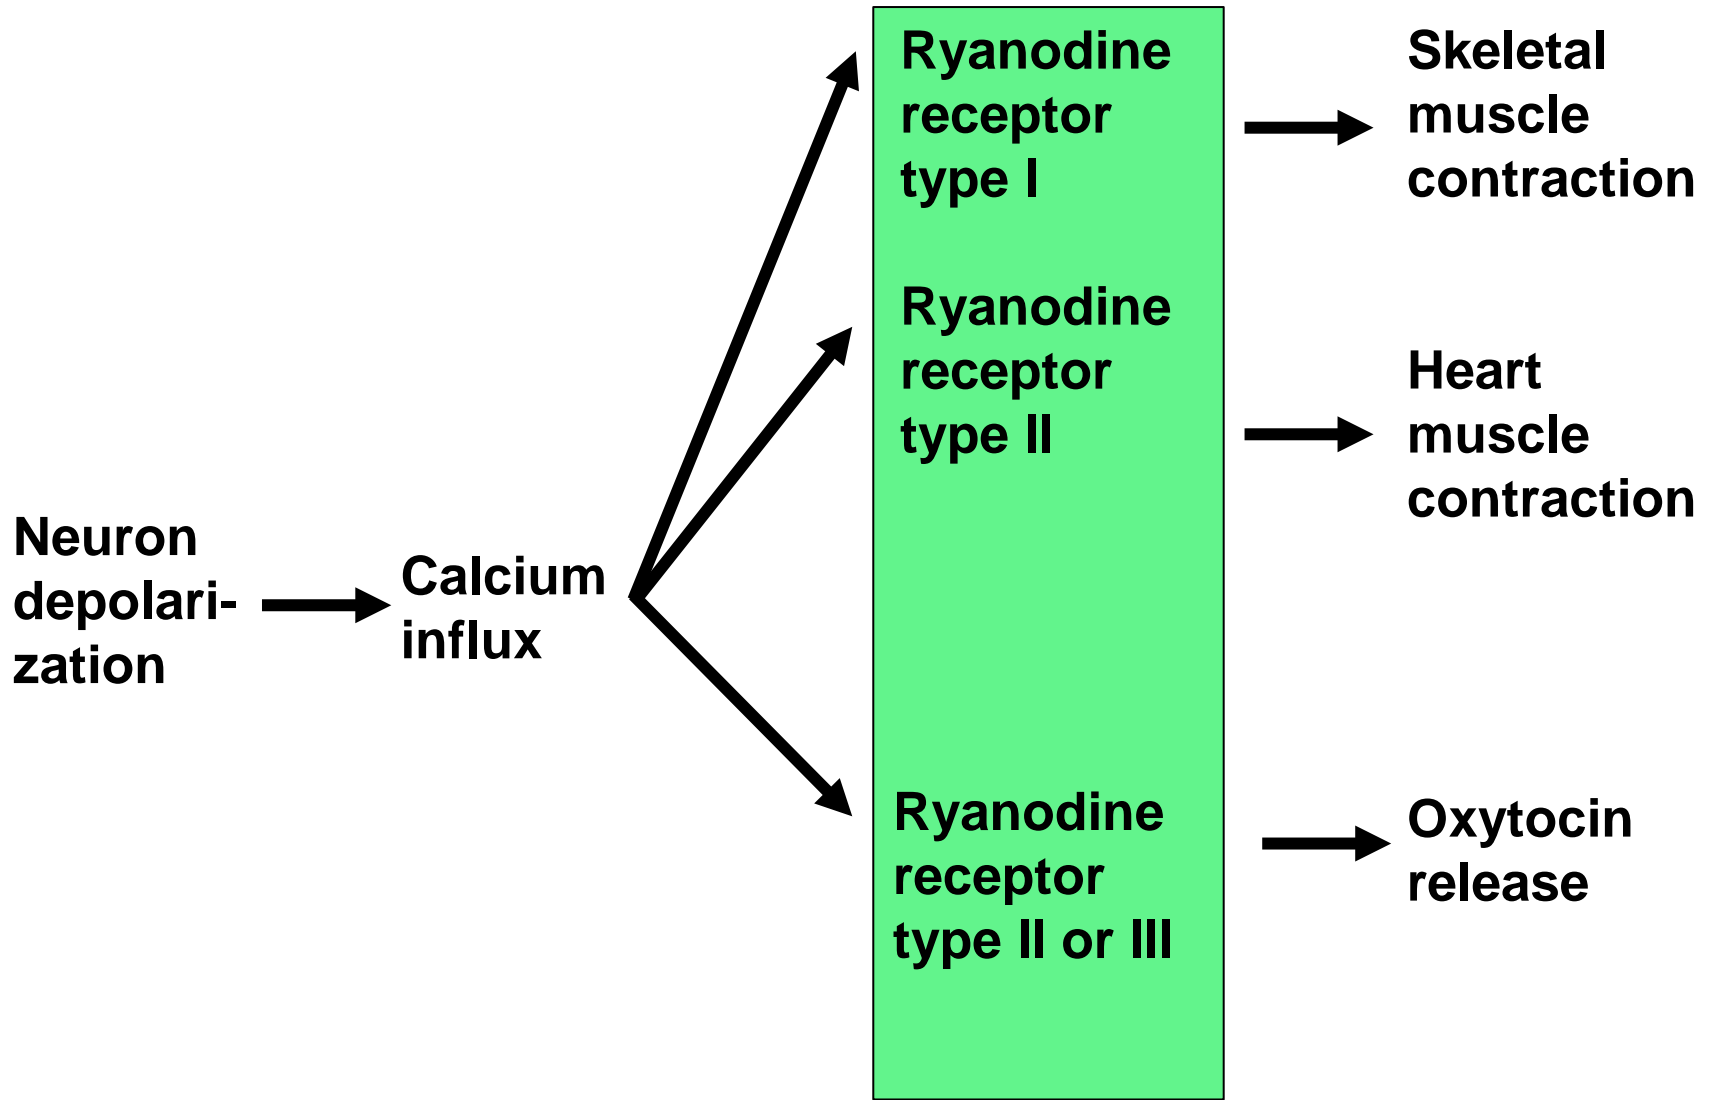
Neuron depolarization

Calcium influx

Ryanodine receptor type I

Skeletal muscle contraction

Ryanodine receptor type II

Heart muscle contraction

Ryanodine receptor type II or III

Oxytocin release